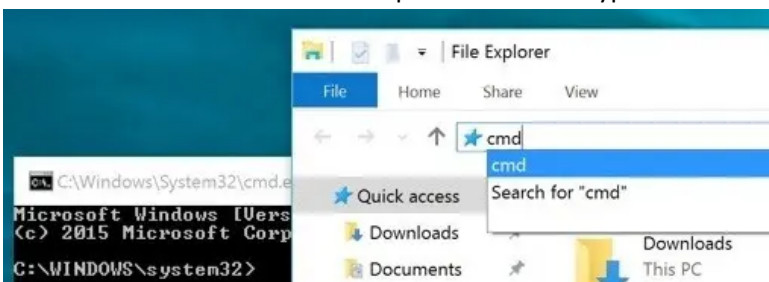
File Explorer

File Home Share View

cmd

cmd

Search for "cmd"

C:\Windows\System32\cmd.e

Microsoft Windows [Vers

(c) 2015 Microsoft Corp

C:\WINDOWS\system32>

Quick access

Downloads

Documents

Downloads

This PC